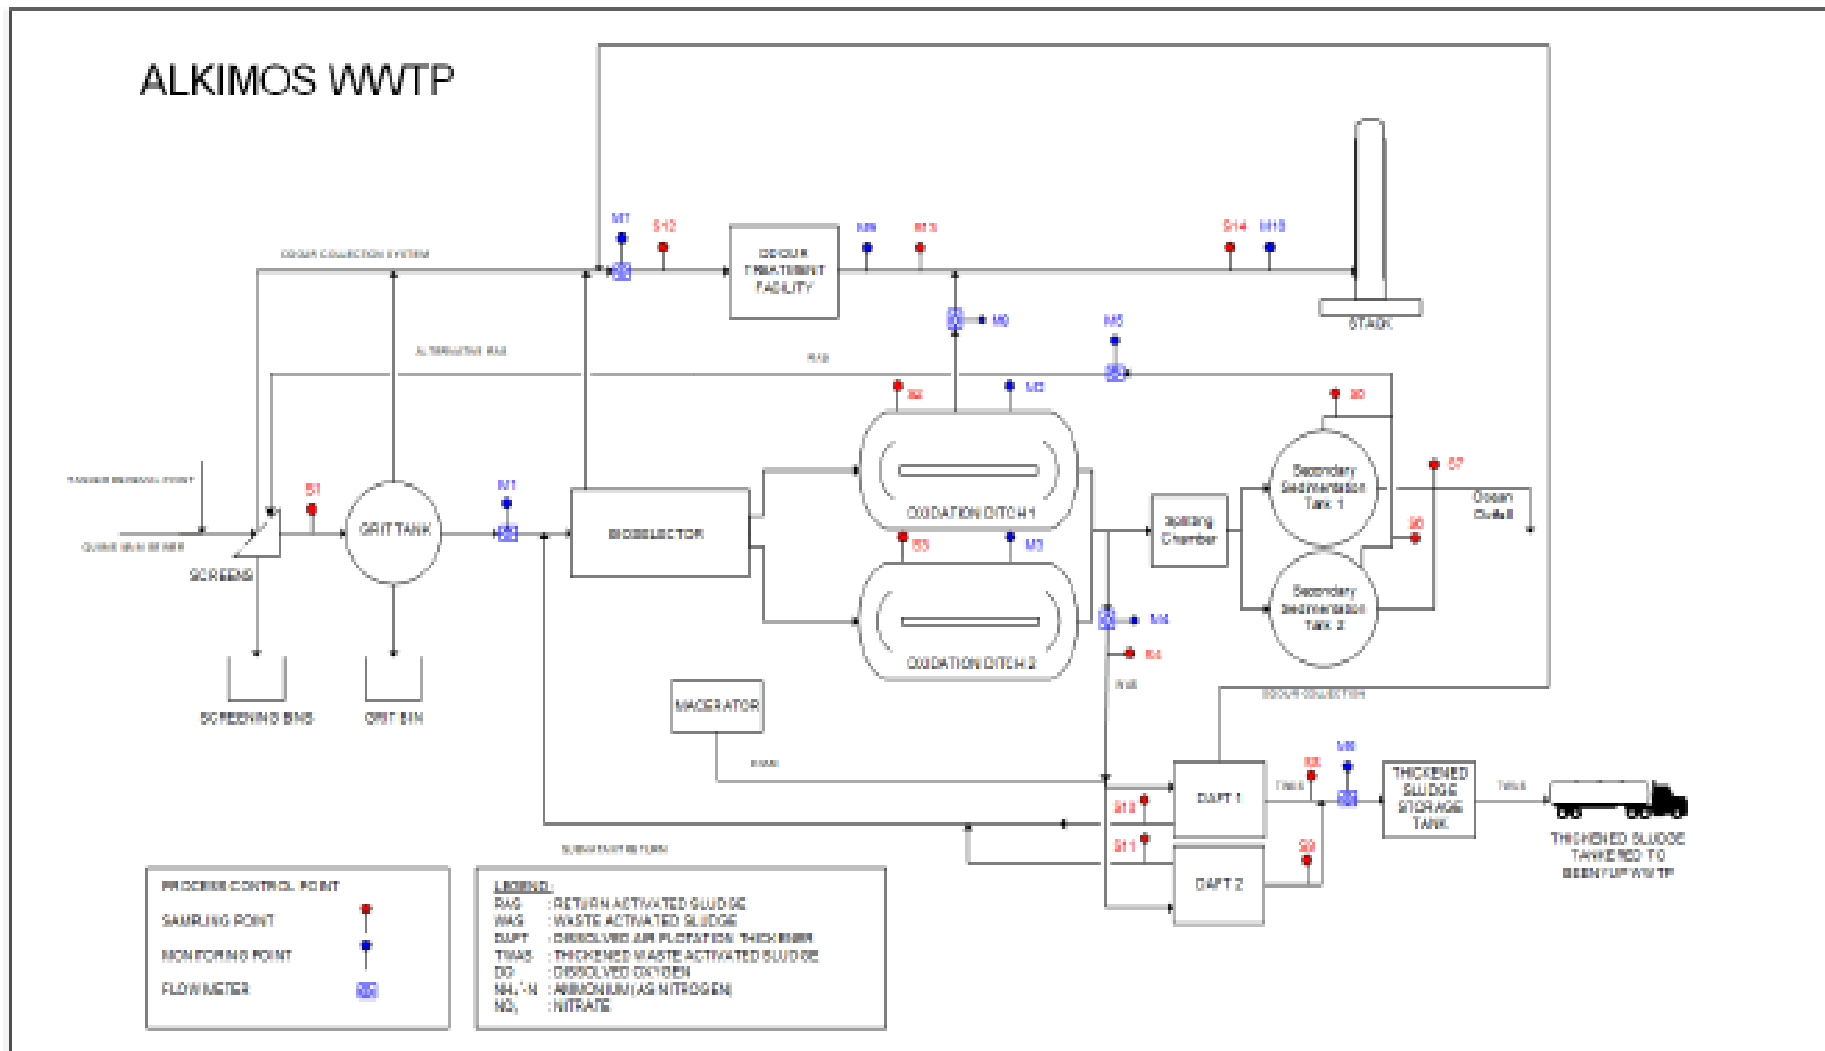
ALKIMOS WWTP

ODOUR COLLECTION SYSTEM

M7 S12

ODOUR TREATMENT FACILITY

M8 S13

S14 M10

STACK

M9

M5

ALTERNATIVE RAS

RAS

S2 M2

S6

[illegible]

QUINNS MAIN SEWER

SCREENS

S1

GRIT TANK

M1

BIOSELECTOR

OXIDATION DITCH 1

S3 M3

OXIDATION DITCH 2

Splitting Chamber

Secondary Sedimentation Tank 1

Secondary Sedimentation Tank 2

S7

Ocean Outfall

S5

M4

S4

WAS

SCREENING BINS

GRIT BIN

MACERATOR

ODOUR COLLECTION

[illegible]

S8 M6

TWAS

THICKENED SLUDGE STORAGE TANK

TWAS

DAFT 1

S10

S11

DAFT 2

S9

THICKENED SLUDGE TANKERED TO BEENYUP WWTP

SUBNATANT RETURN

PROCESS CONTROL POINT
SAMPLING POINT
MONITORING POINT
FLOWMETER

LEGEND:
RAS : RETURN ACTIVATED SLUDGE
WAS : WASTE ACTIVATED SLUDGE
DAFT : DISSOLVED AIR FLOTATION THICKENER
TWAS : THICKENED WASTE ACTIVATED SLUDGE
DO : DISSOLVED OXYGEN
$NH_4$-N : AMMONIUM (AS NITROGEN)
$NO_3$ : NITRATE